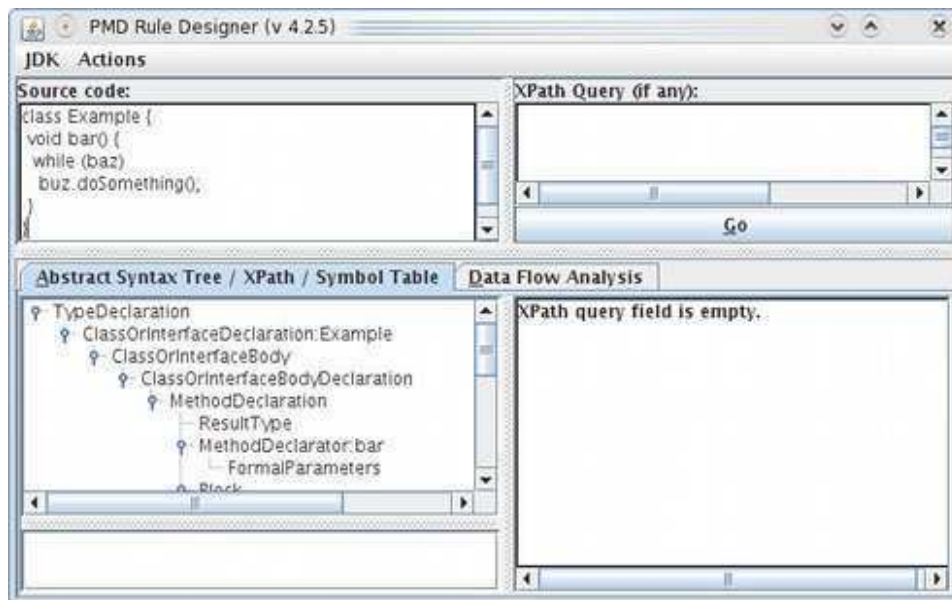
PMD Rule Designer (v 4.2.5)

JDK Actions

Source code:

class Example {
void bar() {
while (baz)
buz.doSomething();
}
}

XPath Query (if any):

Go

Abstract Syntax Tree / XPath / Symbol Table

Data Flow Analysis

TypeDeclaration
ClassOrInterfaceDeclaration:Example
ClassOrInterfaceBody
ClassOrInterfaceBodyDeclaration
MethodDeclaration
ResultType
MethodDeclarator:bar
FormalParameters
Block

XPath query field is empty.